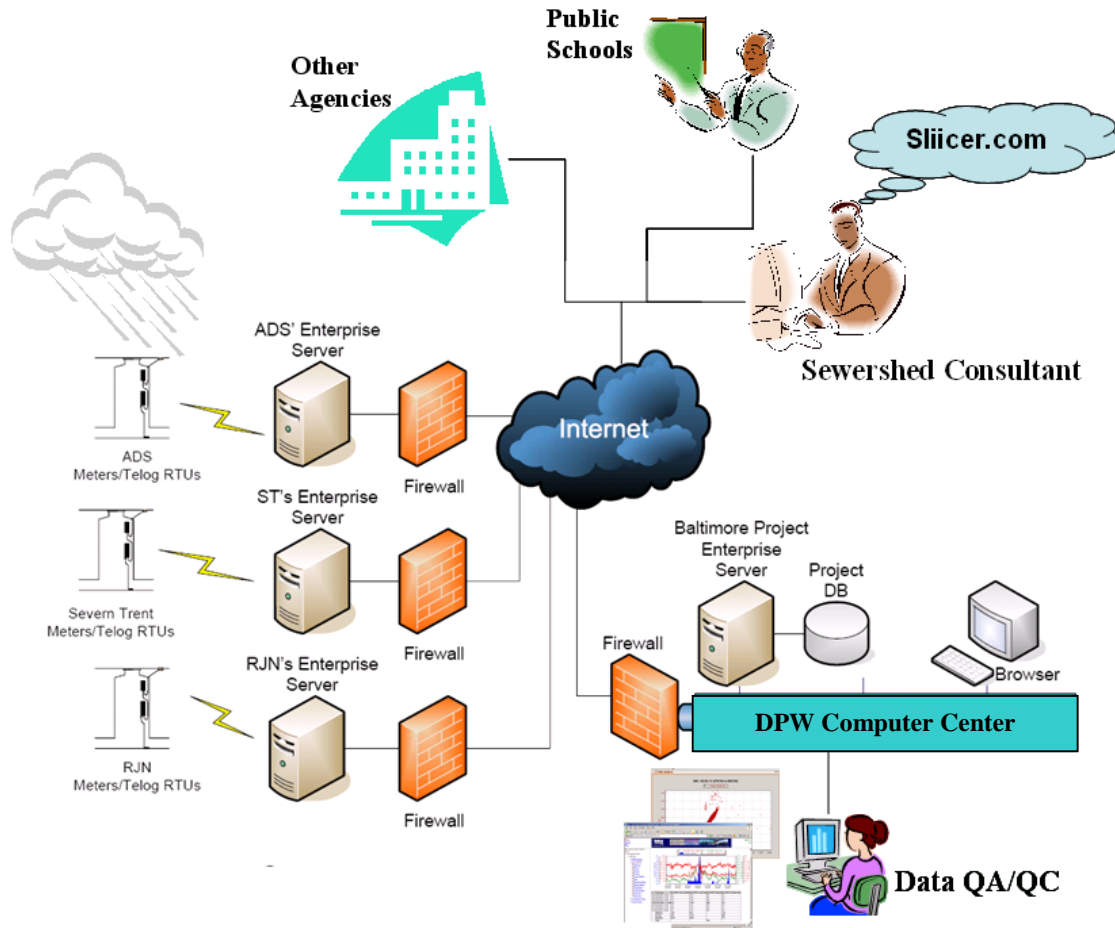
Public Schools

Other Agencies

Sliicer.com

Sewershed Consultant

ADS' Enterprise Server

ADS Meters/Telog RTUs

Firewall

Internet

ST's Enterprise Server

Severn Trent Meters/Telog RTUs

Firewall

RJN's Enterprise Server

RJN Meters/Telog RTUs

Firewall

Baltimore Project Enterprise Server

Project DB

Firewall

Browser

DPW Computer Center

Data QA/QC